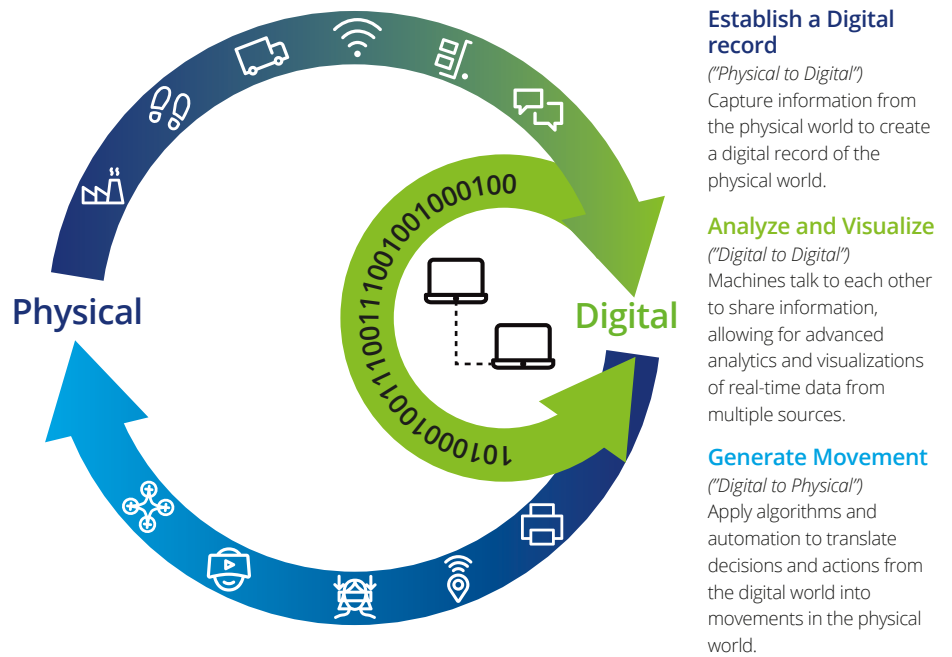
Physical

Digital

1010001001110011100100100100

Establish a Digital record
("Physical to Digital")
Capture information from the physical world to create a digital record of the physical world.

Analyze and Visualize
("Digital to Digital")
Machines talk to each other to share information, allowing for advanced analytics and visualizations of real-time data from multiple sources.

Generate Movement
("Digital to Physical")
Apply algorithms and automation to translate decisions and actions from the digital world into movements in the physical world.